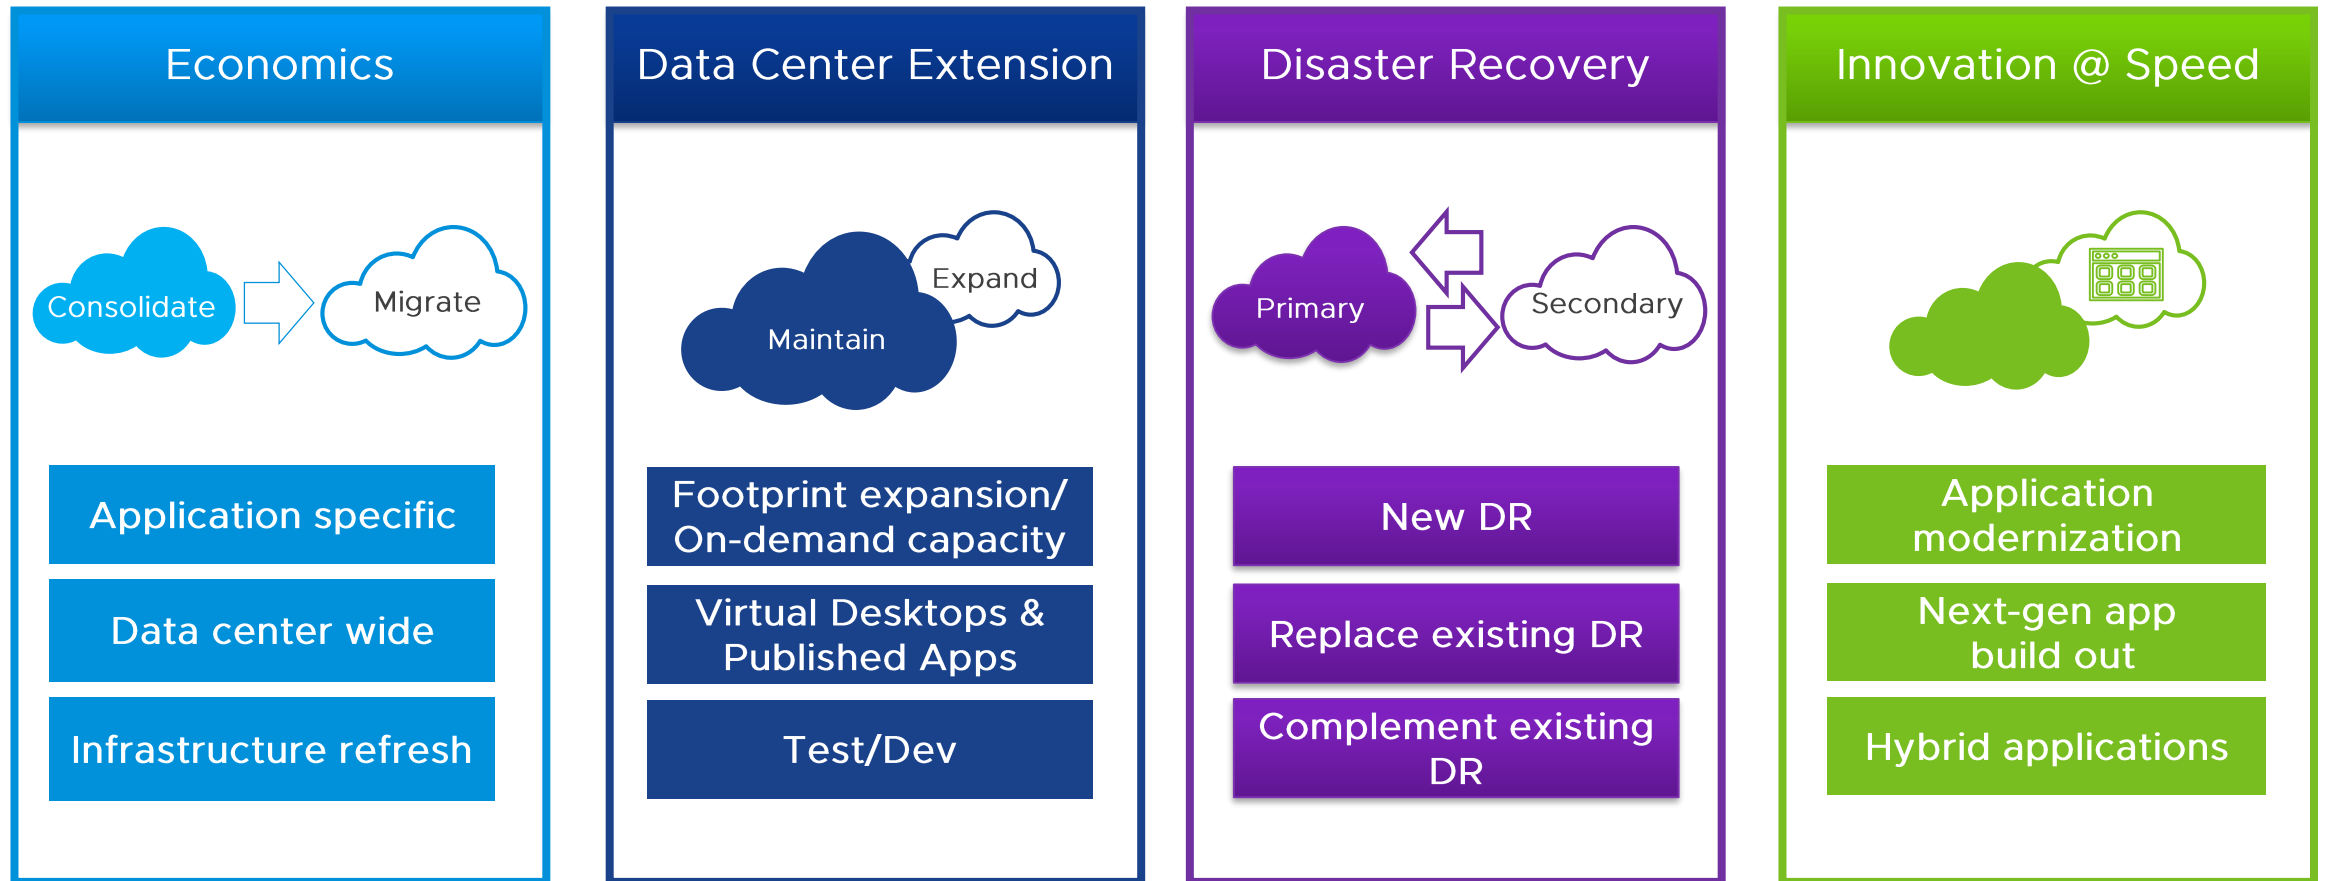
Economics

Consolidate

Migrate

Application specific

Data center wide

Infrastructure refresh

Data Center Extension

Expand

Maintain

Footprint expansion/ On-demand capacity

Virtual Desktops & Published Apps

Test/Dev

Disaster Recovery

Primary

Secondary

New DR

Replace existing DR

Complement existing DR

Innovation @ Speed

Application modernization

Next-gen app build out

Hybrid applications